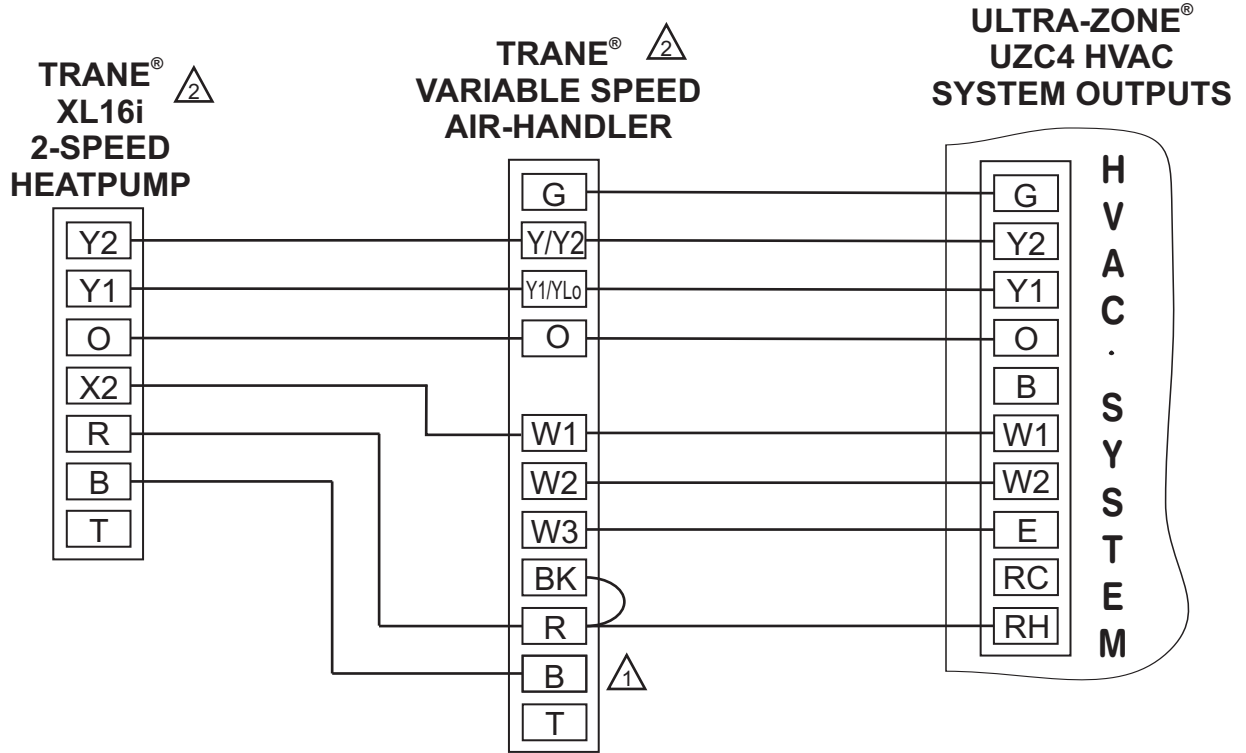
TRANE® 2
XL16i
2-SPEED
HEATPUMP

Y2
Y1
O
X2
R
B
T

TRANE® 2
VARIABLE SPEED
AIR-HANDLER

G
Y/Y2
Y1/YLo
O
W1
W2
W3
BK
R
B 1
T

ULTRA-ZONE®
UZC4 HVAC
SYSTEM OUTPUTS

G
Y2
Y1
O
B
W1
W2
E
RC
RH

H
V
A
C
.
S
Y
S
T
E
M